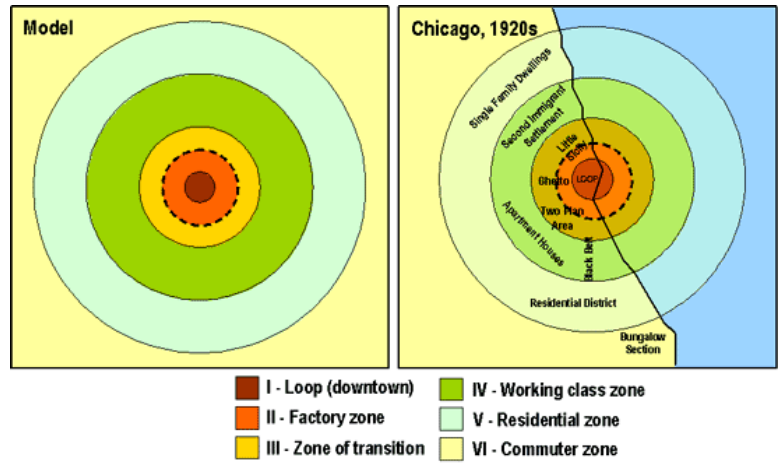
Model

Chicago, 1920s

Single Family Dwellings

Second Immigrant Settlement

Little Sicily

Ghetto

LOOP

Two Flat Area

Apartment Houses

Black Belt

Residential District

Bungalow Section

I - Loop (downtown)
II - Factory zone
III - Zone of transition
IV - Working class zone
V - Residential zone
VI - Commuter zone